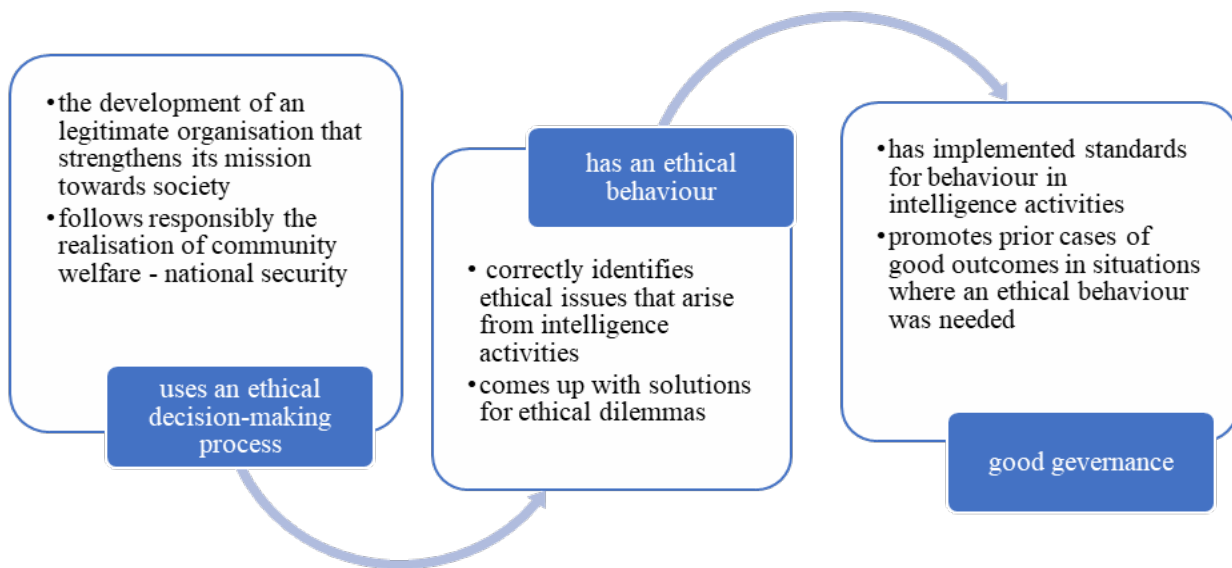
• the development of an legitimate organisation that strengthens its mission towards society
• follows responsibly the realisation of community welfare - national security

uses an ethical decision-making process

has an ethical behaviour

• correctly identifies ethical issues that arise from intelligence activities
• comes up with solutions for ethical dilemmas

• has implemented standards for behaviour in intelligence activities
• promotes prior cases of good outcomes in situations where an ethical behaviour was needed

good gevernance